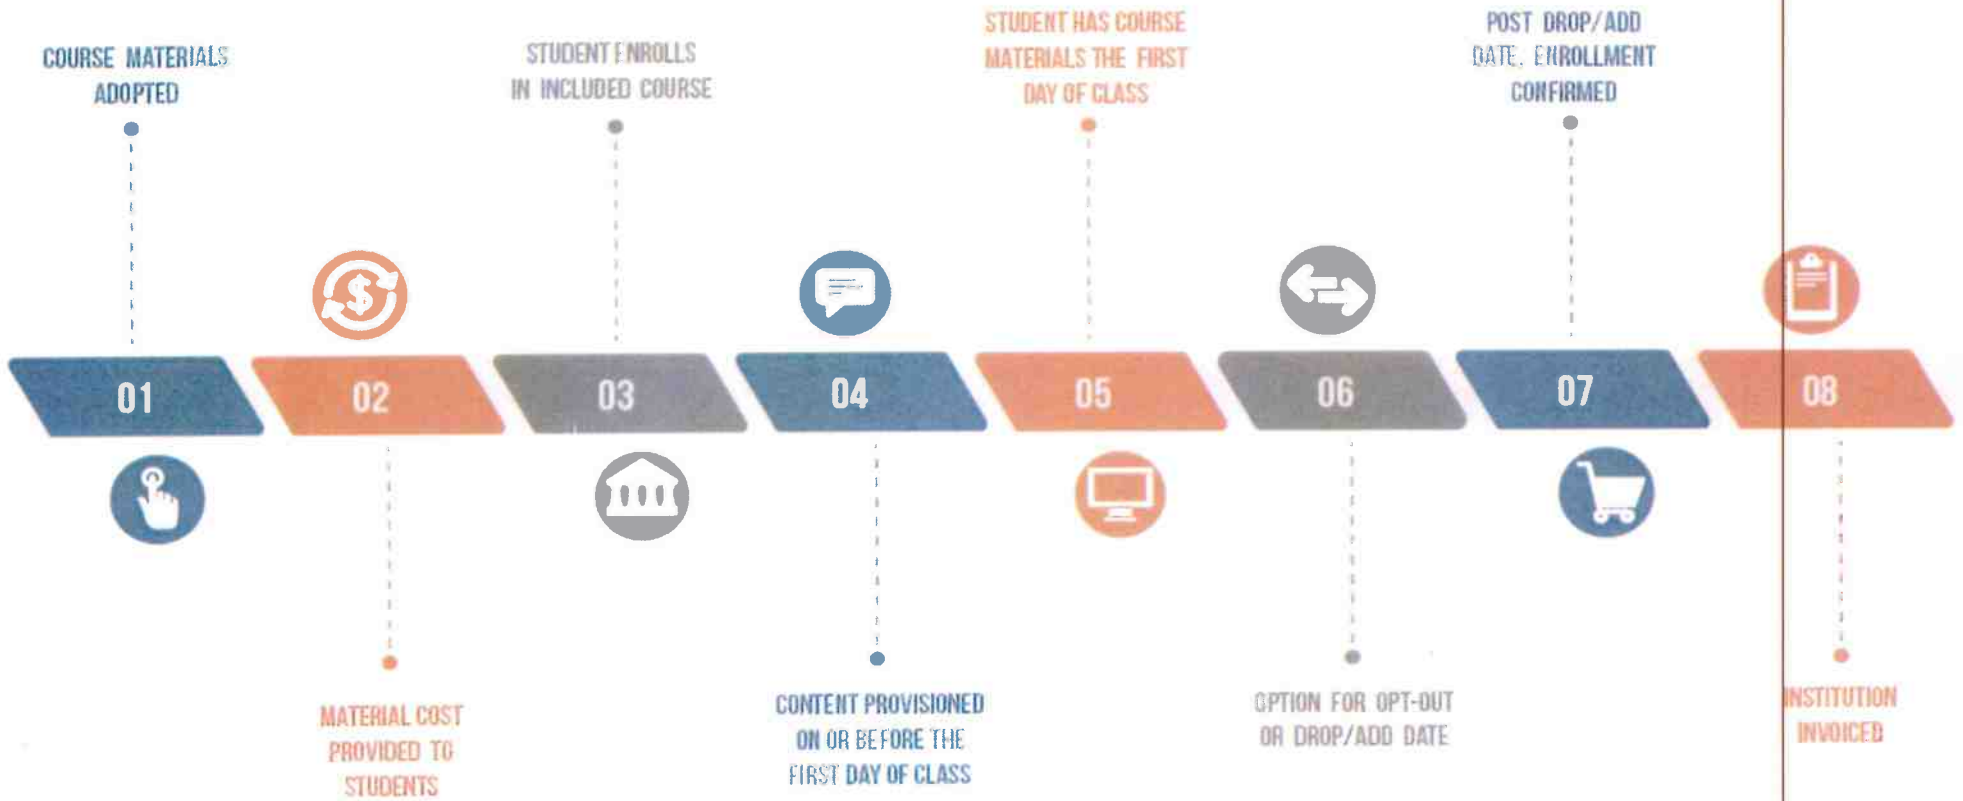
COURSE MATERIALS ADOPTED

STUDENT ENROLLS IN INCLUDED COURSE

STUDENT HAS COURSE MATERIALS THE FIRST DAY OF CLASS

POST DROP/ADD DATE, ENROLLMENT CONFIRMED

01

02

03

04

05

06

07

08

MATERIAL COST PROVIDED TO STUDENTS

CONTENT PROVISIONED ON OR BEFORE THE FIRST DAY OF CLASS

OPTION FOR OPT-OUT OR DROP/ADD DATE

INSTITUTION INVOICED